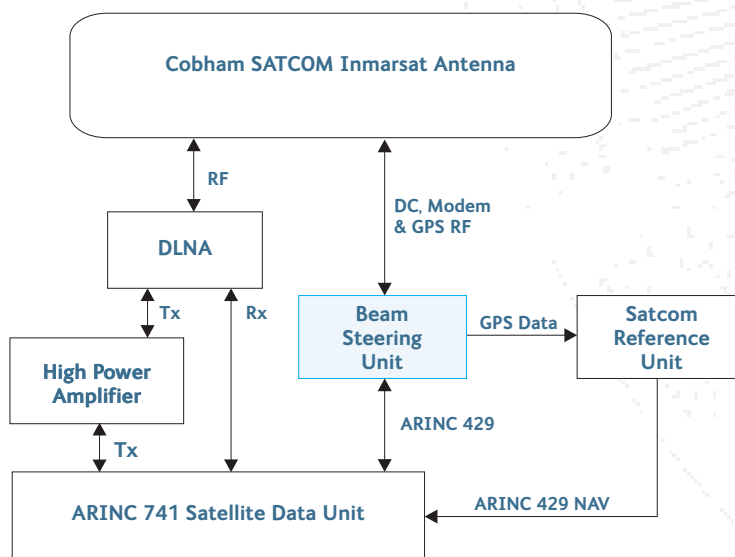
Cobham SATCOM Inmarsat Antenna

RF

DC, Modem & GPS RF

DLNA

Tx

Rx

Beam Steering Unit

GPS Data

Satcom Reference Unit

High Power Amplifier

Tx

ARINC 429

ARINC 429 NAV

ARINC 741 Satellite Data Unit